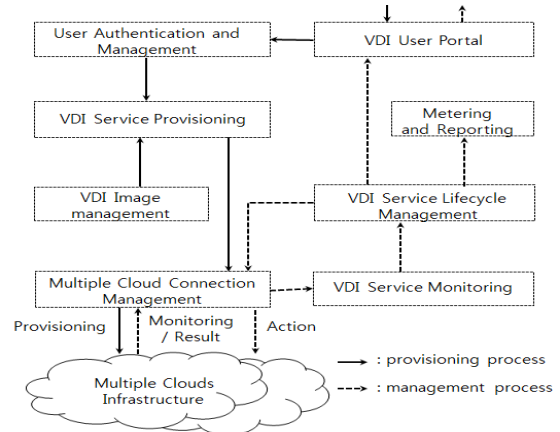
User Authentication and Management

VDI User Portal

VDI Service Provisioning

Metering and Reporting

VDI Image management

VDI Service Lifecycle Management

Multiple Cloud Connection Management

VDI Service Monitoring

Provisioning

Monitoring / Result

Action

Multiple Clouds Infrastructure

: provisioning process

: management process